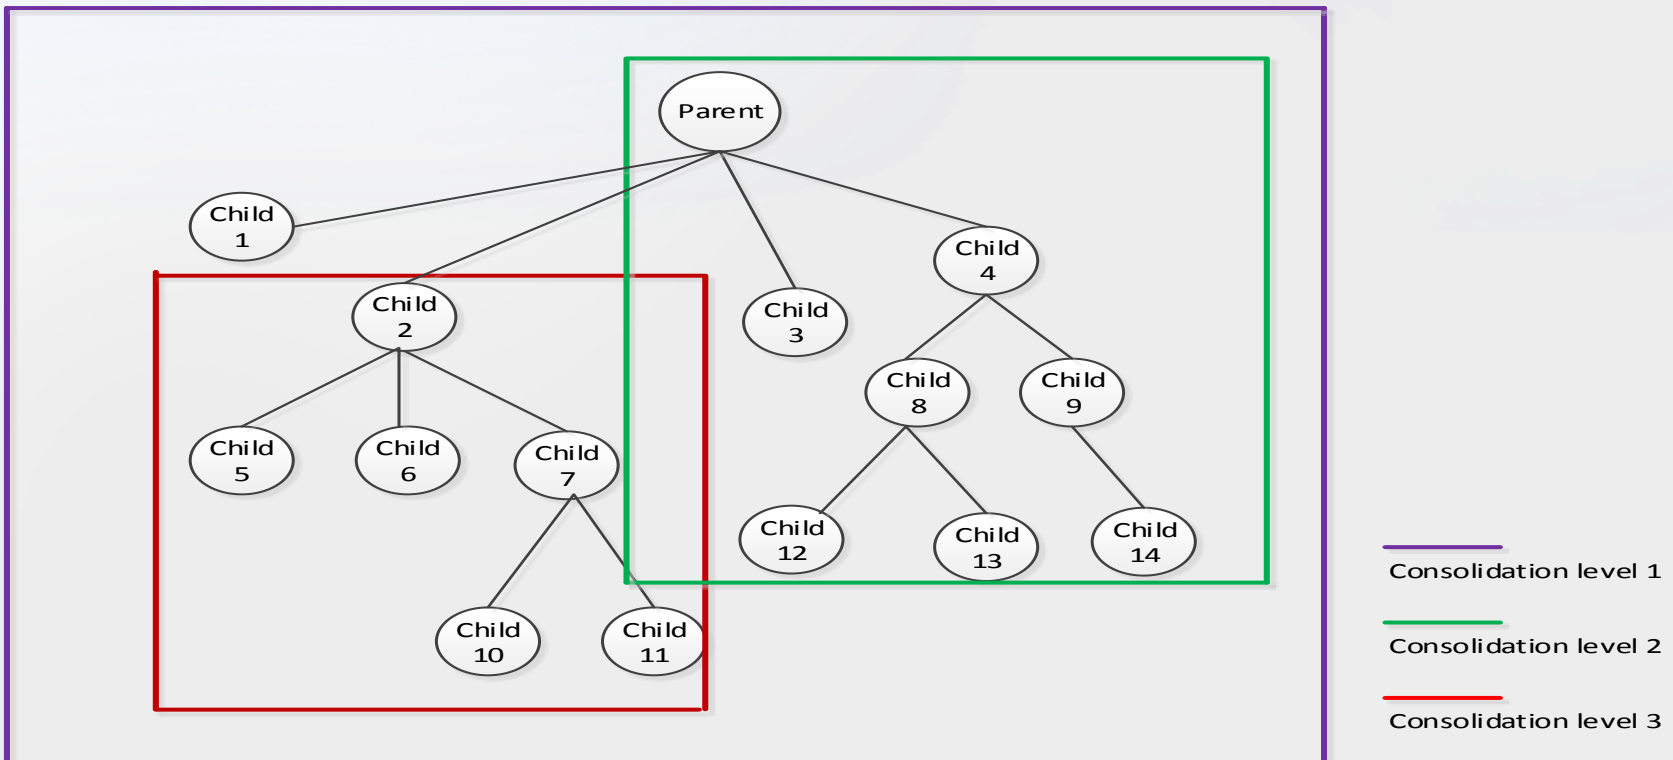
Parent

Child 1

Child 2

Child 3

Child 4

Child 5

Child 6

Child 7

Child 8

Child 9

Child 10

Child 11

Child 12

Child 13

Child 14

Consolidation level 1

Consolidation level 2

Consolidation level 3